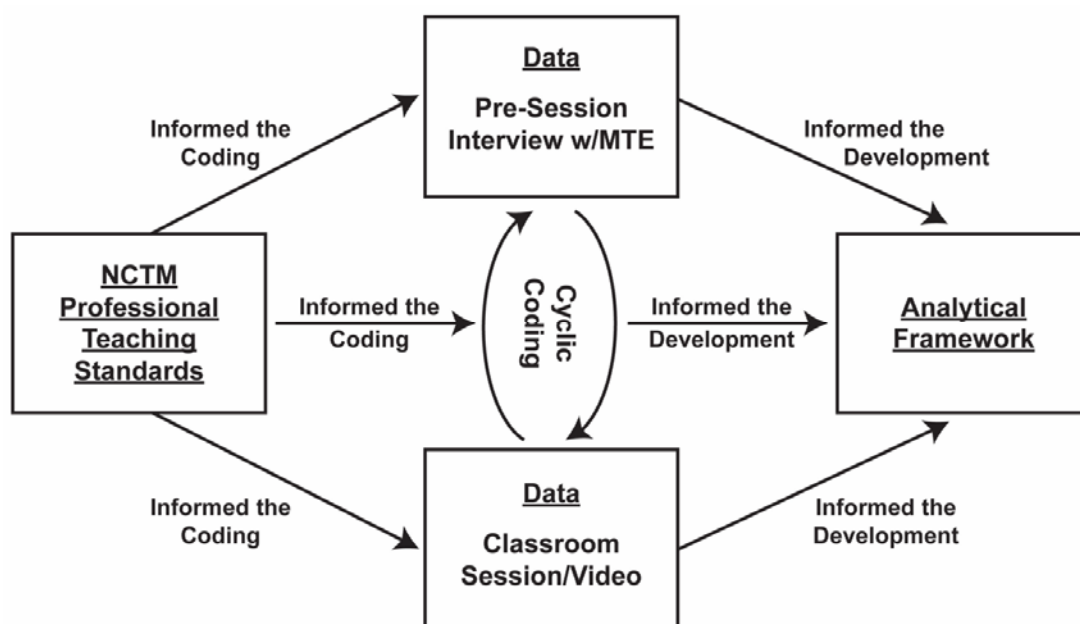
Data

Pre-Session Interview w/MTE

Informed the Coding

Informed the Development

NCTM Professional Teaching Standards

Informed the Coding

Cyclic Coding

Informed the Development

Analytical Framework

Informed the Coding

Informed the Development

Data

Classroom Session/Video